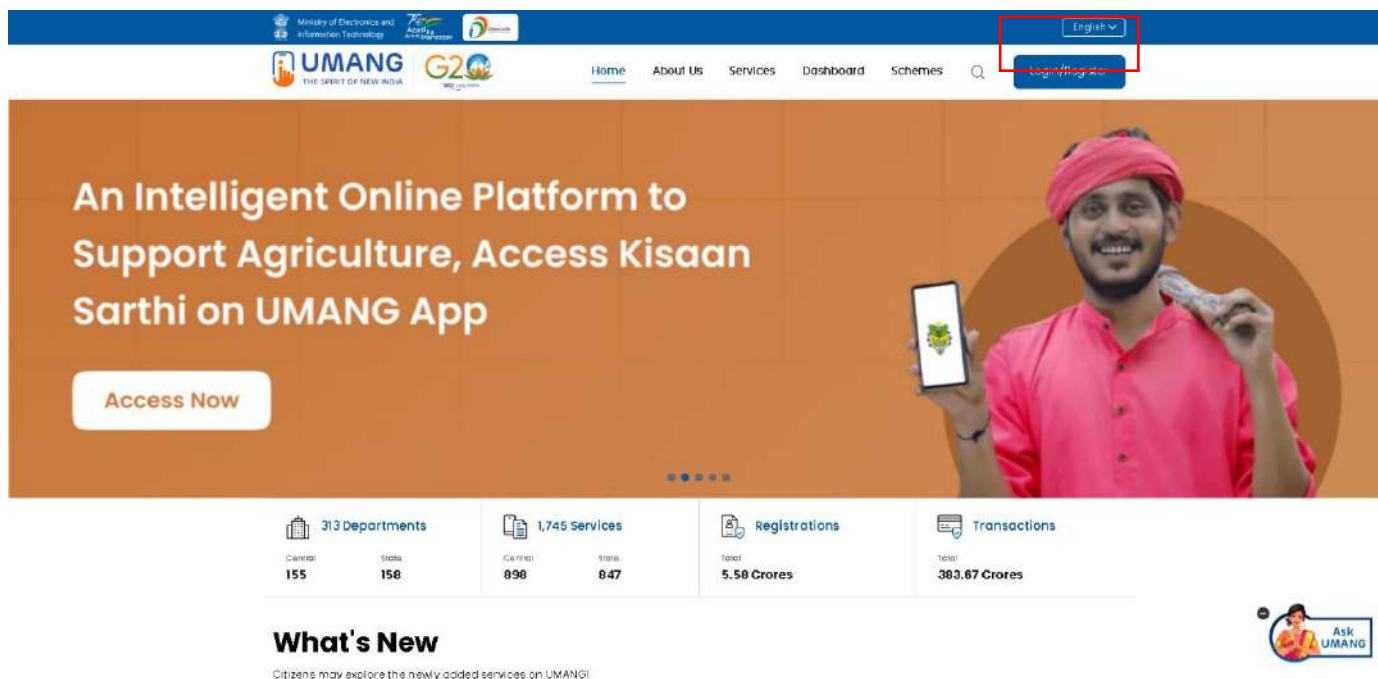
Ministry of Electronics and Information Technology

English

UMANG
THE SPIRIT OF NEW INDIA

G20

Home
About Us
Services
Dashboard
Schemes
Login/Register

An Intelligent Online Platform to Support Agriculture, Access Kisaan Sarthi on UMANG App

Access Now

313 Departments
Central
155
State
158

1,745 Services
Central
898
State
847

Registrations
Total
5.58 Crores

Transactions
Total
383.67 Crores

What's New
Citizens may explore the newly added services on UMANG!

Ask UMANG